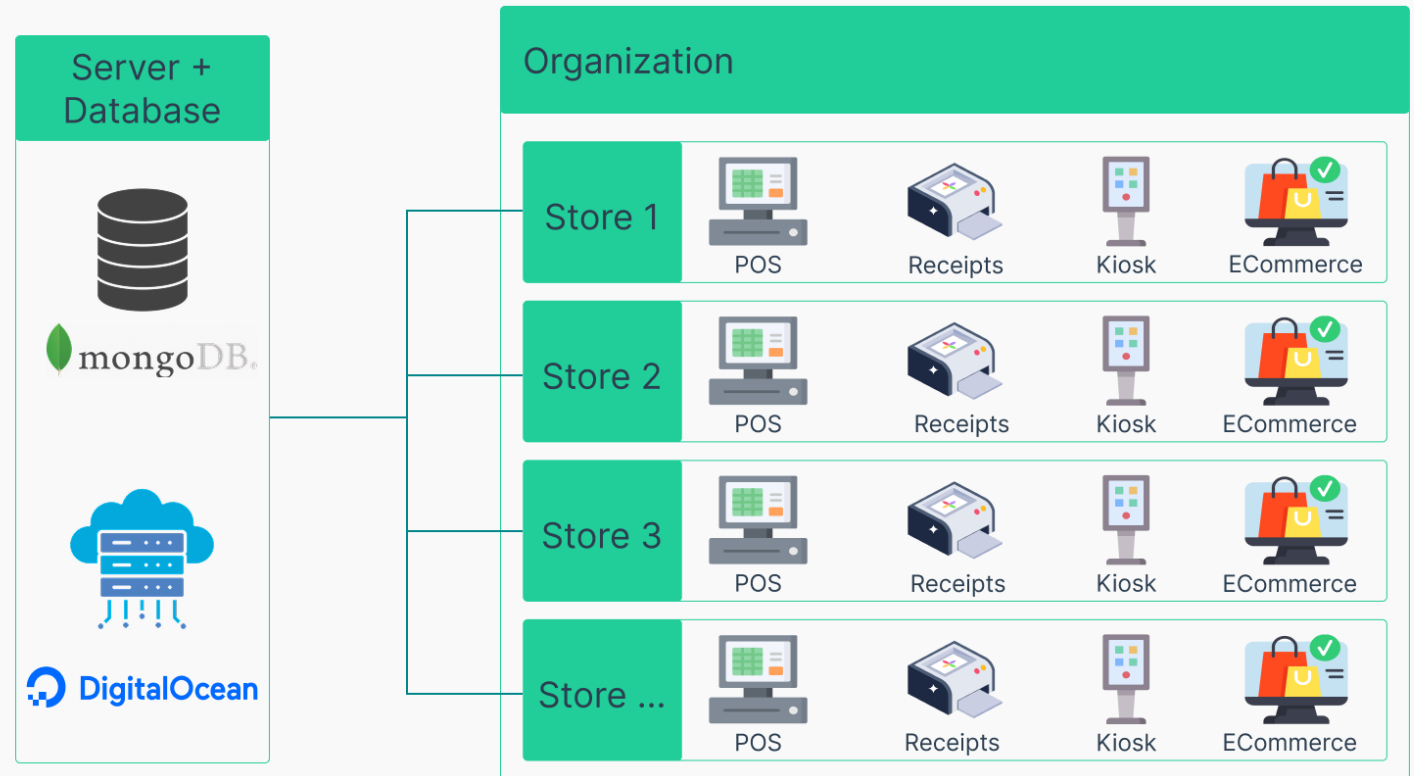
Server + Database

mongoDB.

DigitalOcean

Organization

Store 1
POS
Receipts
Kiosk
ECommerce

Store 2
POS
Receipts
Kiosk
ECommerce

Store 3
POS
Receipts
Kiosk
ECommerce

Store ...
POS
Receipts
Kiosk
ECommerce